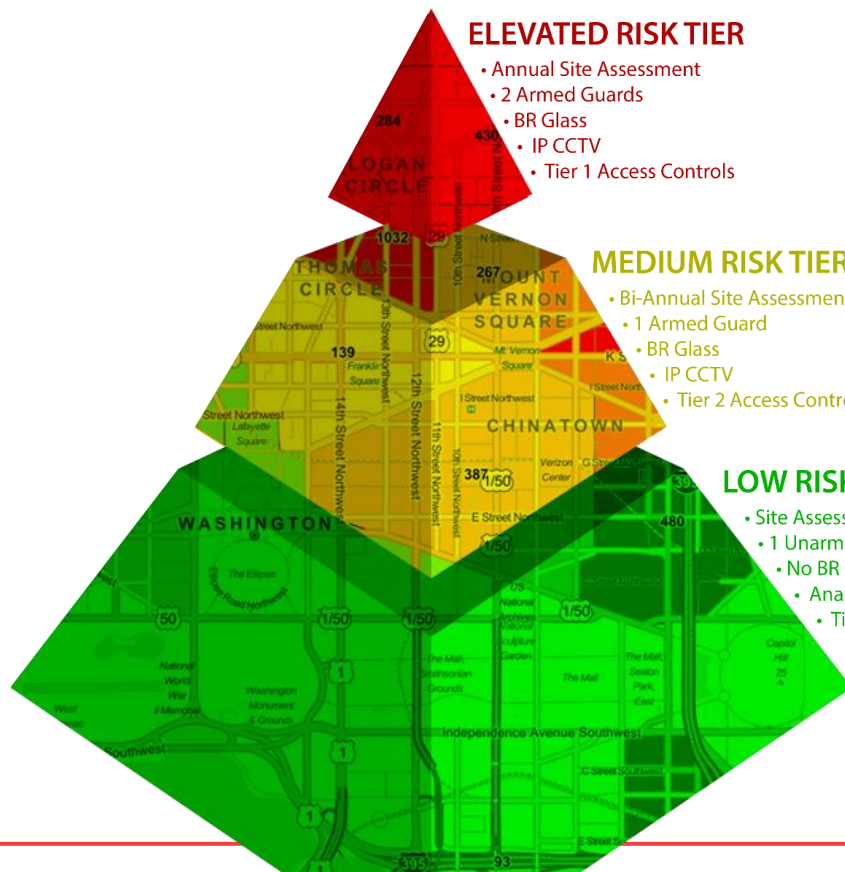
ELEVATED RISK TIER
• Annual Site Assessment
• 2 Armed Guards
• BR Glass
• IP CCTV
• Tier 1 Access Controls

MEDIUM RISK TIER
• Bi-Annual Site Assessmen
• 1 Armed Guard
• BR Glass
• IP CCTV
• Tier 2 Access Contr

LOW RISK
• Site Assess
• 1 Unarm
• No BR
• Ana
• Ti

284
430
LOGAN CIRCLE
1032
29
N Street N
THOMAS CIRCLE
267
MOUNT VERNON SQUARE
Street Northwest
139
29
Franklin Square
Mt. Vernon Square
K S
I Street Northwest
I Street North
Street Northwest
Lafayette Square
CHINATOWN
14th Street Northwest
13th Street Northwest
12th Street Northwest
11th Street Northwest
10th Street Northwest
10th Street Northwest
387
1/50
Verizon Center
G Street
395
E Street Northwest
480
WASHINGTON
1/50
The Ellipse
Ellipse Road Northwest
50
1/50
1/50
US National Archives
National Sculpture Garden
1/50
1
National World War II Memorial
Washington Monument & Grounds
The Mall, Smithsonian Grounds
The Mall
The Mall Seaton Park East
Capitol Hill
West
Southwest
Independence Avenue Southwest
1
C Street Southwest
1
E Street
395
93